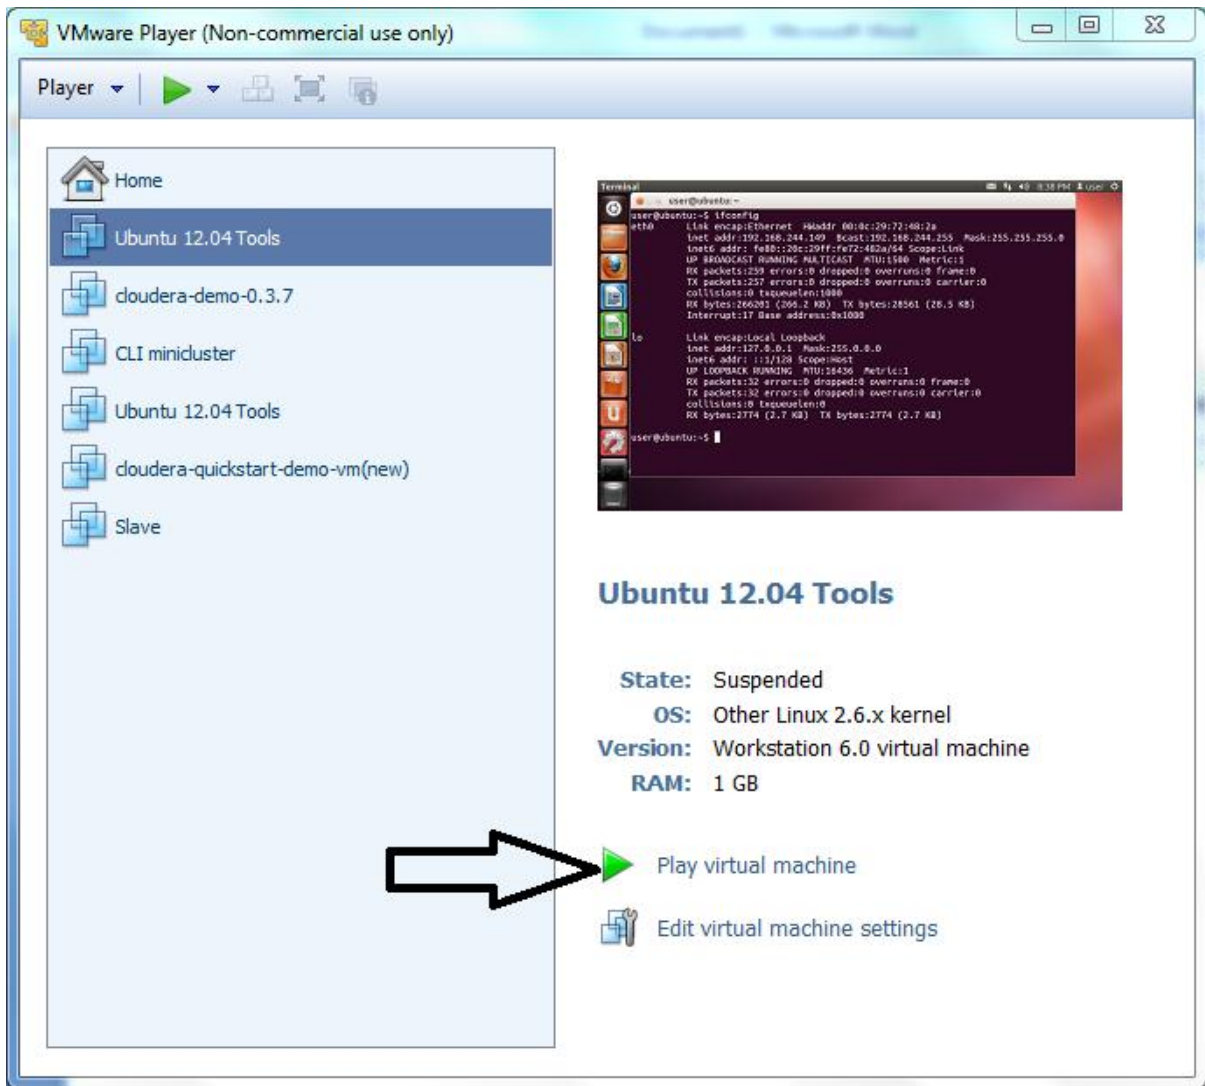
VMware Player (Non-commercial use only)

Player

Home
Ubuntu 12.04 Tools
cloudera-demo-0.3.7
CLI minicluster
Ubuntu 12.04 Tools
cloudera-quickstart-demo-vm(new)
Slave

Terminal
user@ubuntu: ~
user@ubuntu:~$ ifconfig
eth0      Link encap:Ethernet  HWaddr 00:0c:29:72:48:2a
          inet addr:192.168.244.149  Bcast:192.168.244.255  Mask:255.255.255.0
          inet6 addr: fe80::20c:29ff:fe72:482a/64 Scope:Link
          UP BROADCAST RUNNING MULTICAST  MTU:1500  Metric:1
          RX packets:259 errors:0 dropped:0 overruns:0 frame:0
          TX packets:257 errors:0 dropped:0 overruns:0 carrier:0
          collisions:0 txqueuelen:1000
          RX bytes:266201 (266.2 KB)  TX bytes:28561 (28.5 KB)
          Interrupt:17 Base address:0x1000

lo        Link encap:Local Loopback
          inet addr:127.0.0.1  Mask:255.0.0.0
          inet6 addr: ::1/128 Scope:Host
          UP LOOPBACK RUNNING  MTU:16436  Metric:1
          RX packets:32 errors:0 dropped:0 overruns:0 frame:0
          TX packets:32 errors:0 dropped:0 overruns:0 carrier:0
          collisions:0 txqueuelen:0
          RX bytes:2774 (2.7 KB)  TX bytes:2774 (2.7 KB)

user@ubuntu:~$

Ubuntu 12.04 Tools

State: Suspended
OS: Other Linux 2.6.x kernel
Version: Workstation 6.0 virtual machine
RAM: 1 GB

Play virtual machine
Edit virtual machine settings